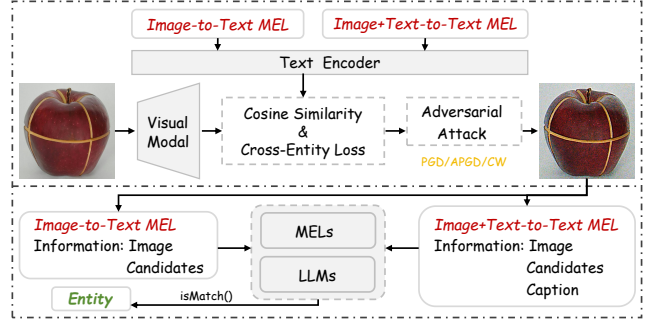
Image-to-Text MEL

Image+Text-to-Text MEL

Text Encoder

Visual Modal

Cosine Similarity & Cross-Entity Loss

Adversarial Attack

PGD/APGD/CW

Image-to-Text MEL
Information: Image
Candidates

MELs

LLMs

Image+Text-to-Text MEL
Information: Image
Candidates
Caption

Entity

isMatch()